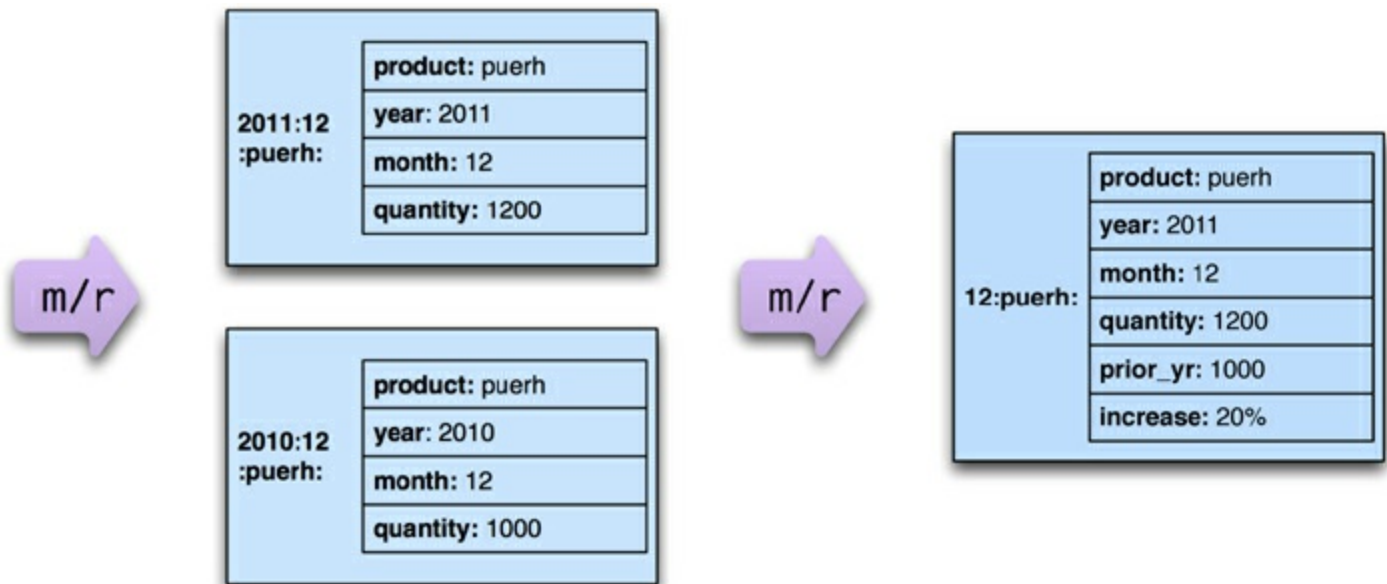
m/r

2011:12
:puerh:

| product: puerh |
|---|
| year: 2011 |
| month: 12 |
| quantity: 1200 |

2010:12
:puerh:

| product: puerh |
|---|
| year: 2010 |
| month: 12 |
| quantity: 1000 |

m/r

12:puerh:

| product: puerh |
|---|
| year: 2011 |
| month: 12 |
| quantity: 1200 |
| prior_yr: 1000 |
| increase: 20% |